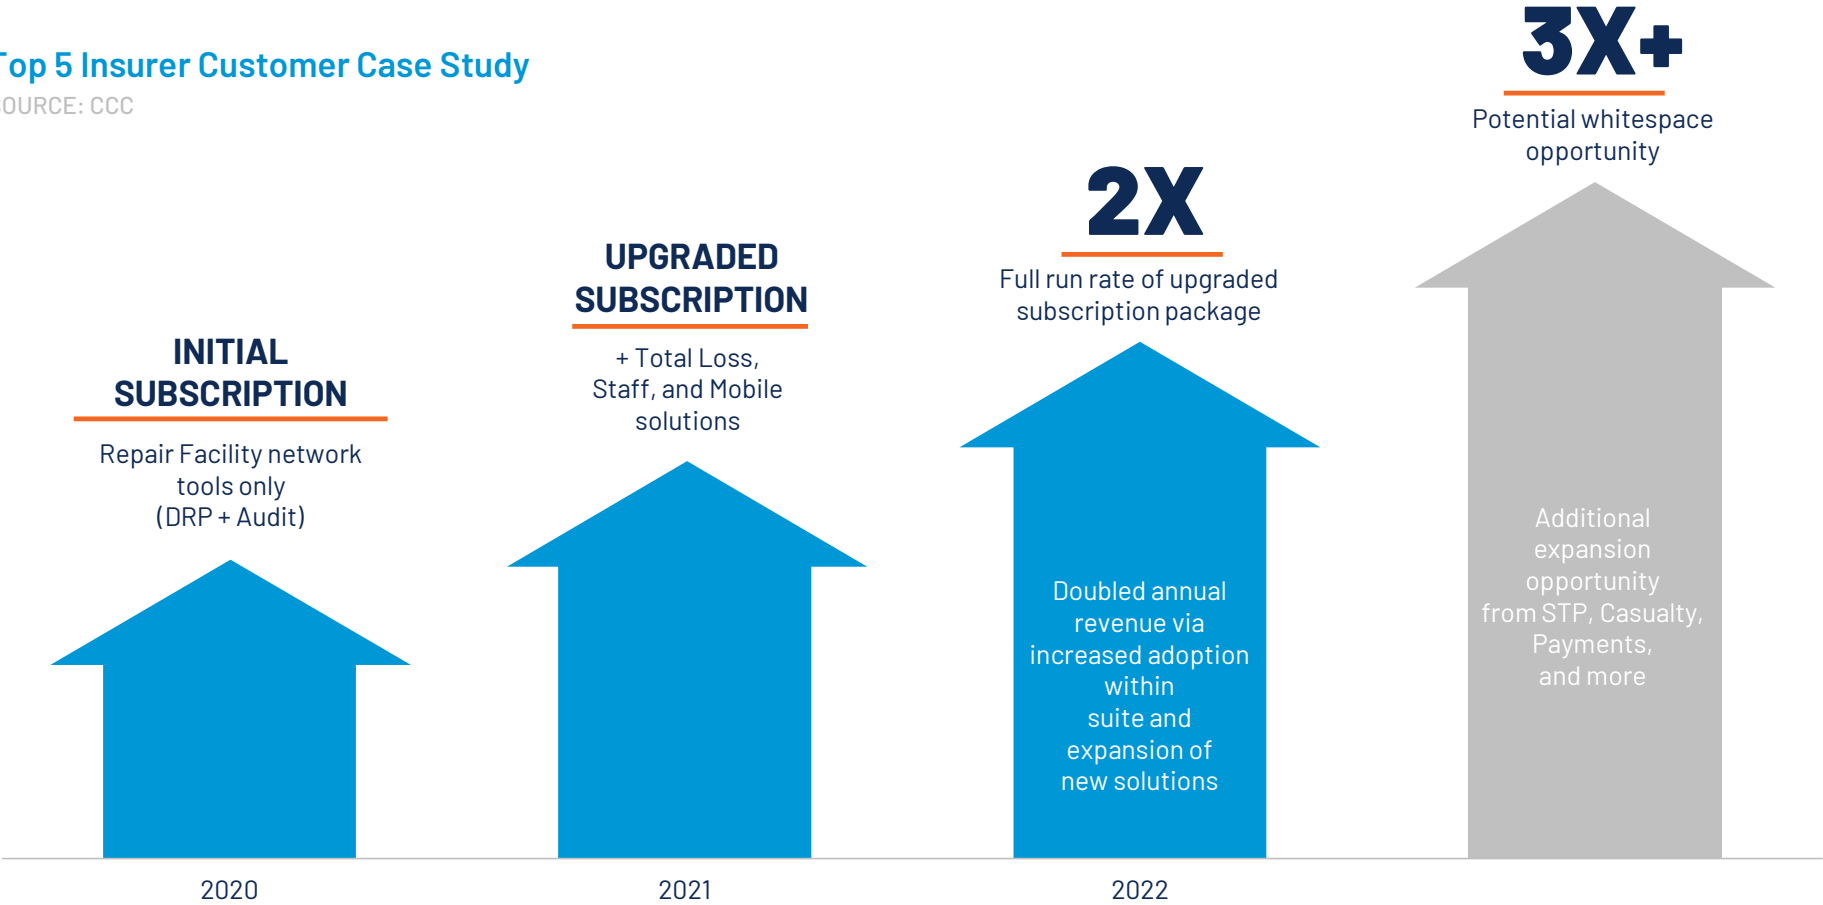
Top 5 Insurer Customer Case Study
OURCE: CCC

INITIAL SUBSCRIPTION

Repair Facility network tools only (DRP + Audit)

UPGRADED SUBSCRIPTION

+ Total Loss, Staff, and Mobile solutions

2X

Full run rate of upgraded subscription package

Doubled annual revenue via increased adoption within suite and expansion of new solutions

3X+

Potential whitespace opportunity

Additional expansion opportunity from STP, Casualty, Payments, and more

2020

2021

2022